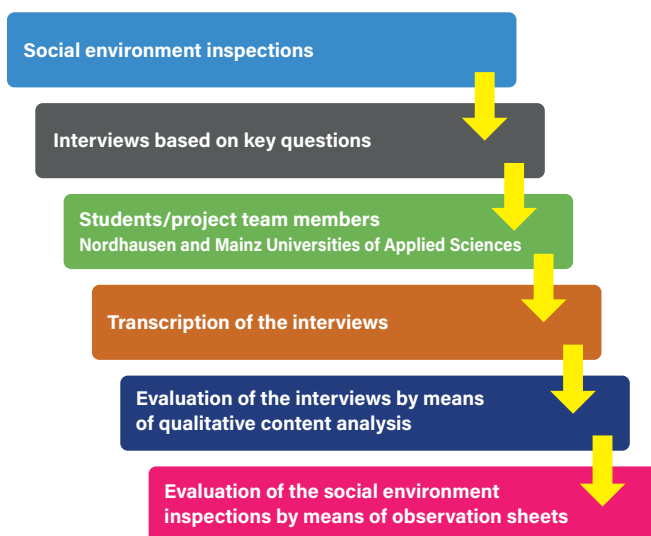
Social environment inspections

Interviews based on key questions

Students/project team members
Nordhausen and Mainz Universities of Applied Sciences

Transcription of the interviews

Evaluation of the interviews by means of qualitative content analysis

Evaluation of the social environment inspections by means of observation sheets